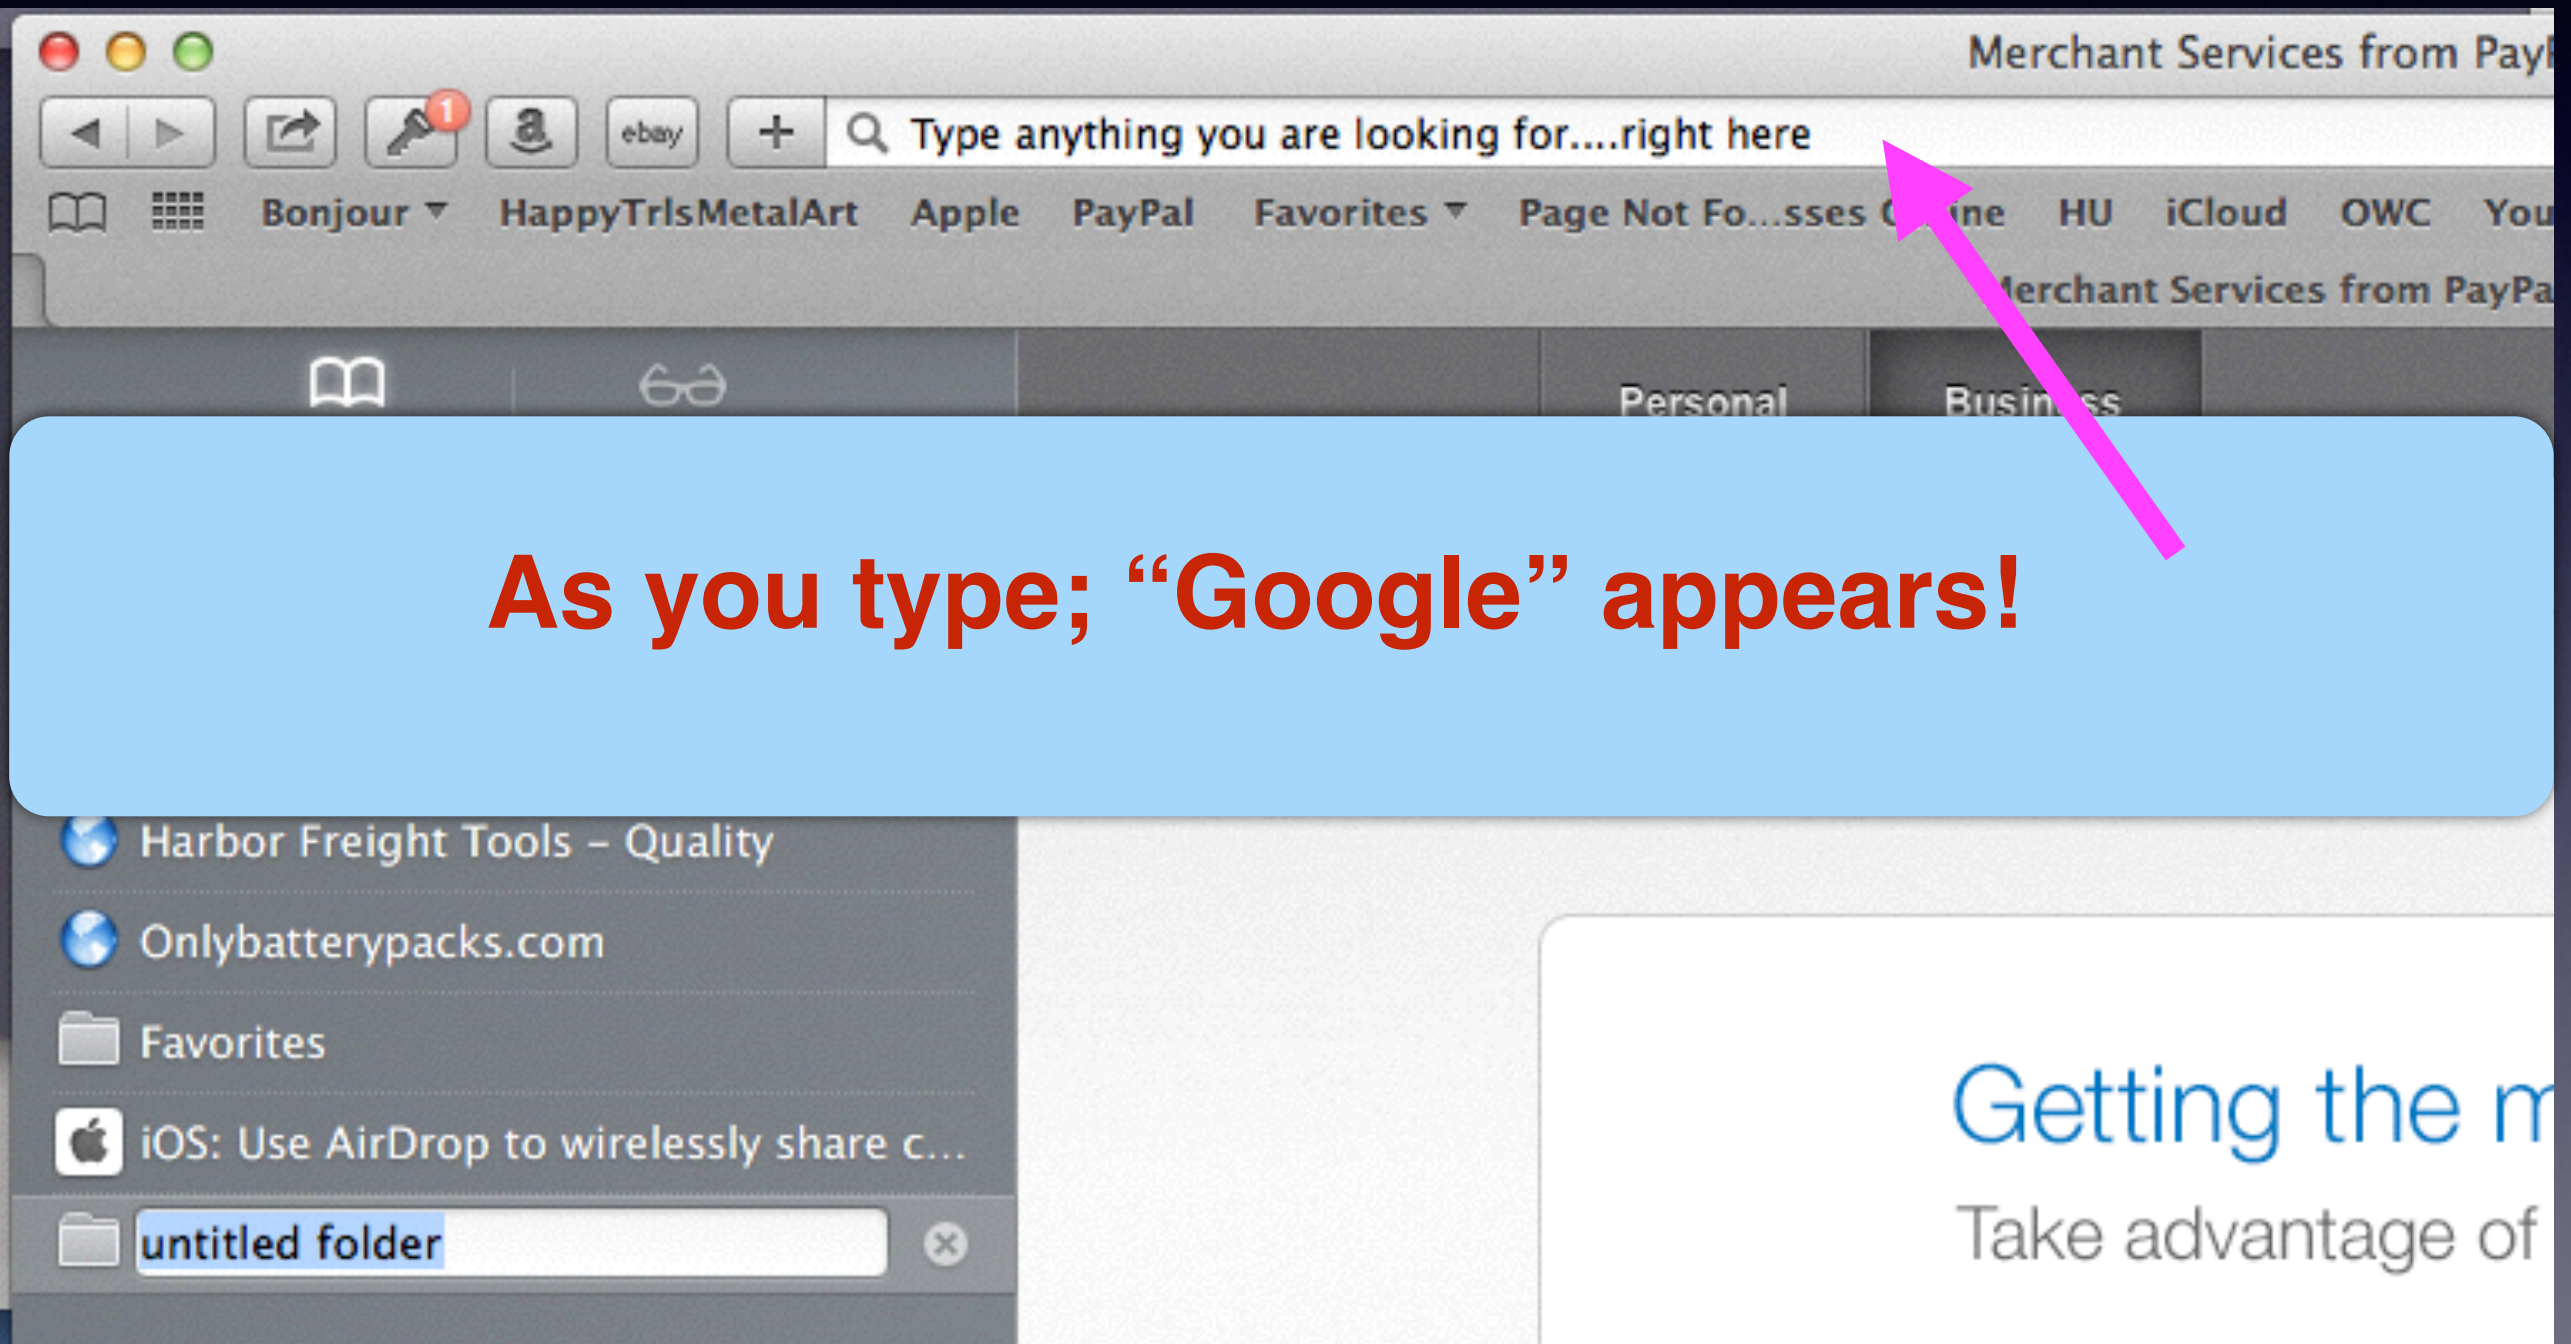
Merchant Services from PayP

1

ebay

Type anything you are looking for....right here

Bonjour Happy TrlsMetalArt Apple PayPal Favorites Page Not Fo...sses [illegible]ine HU iCloud OWC You

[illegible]erchant Services from PayPa

Personal Busin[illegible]ss

As you type; “Google” appears!

Harbor Freight Tools – Quality

Onlybatterypacks.com

Favorites

iOS: Use AirDrop to wirelessly share c...

untitled folder

Getting the m

Take advantage of